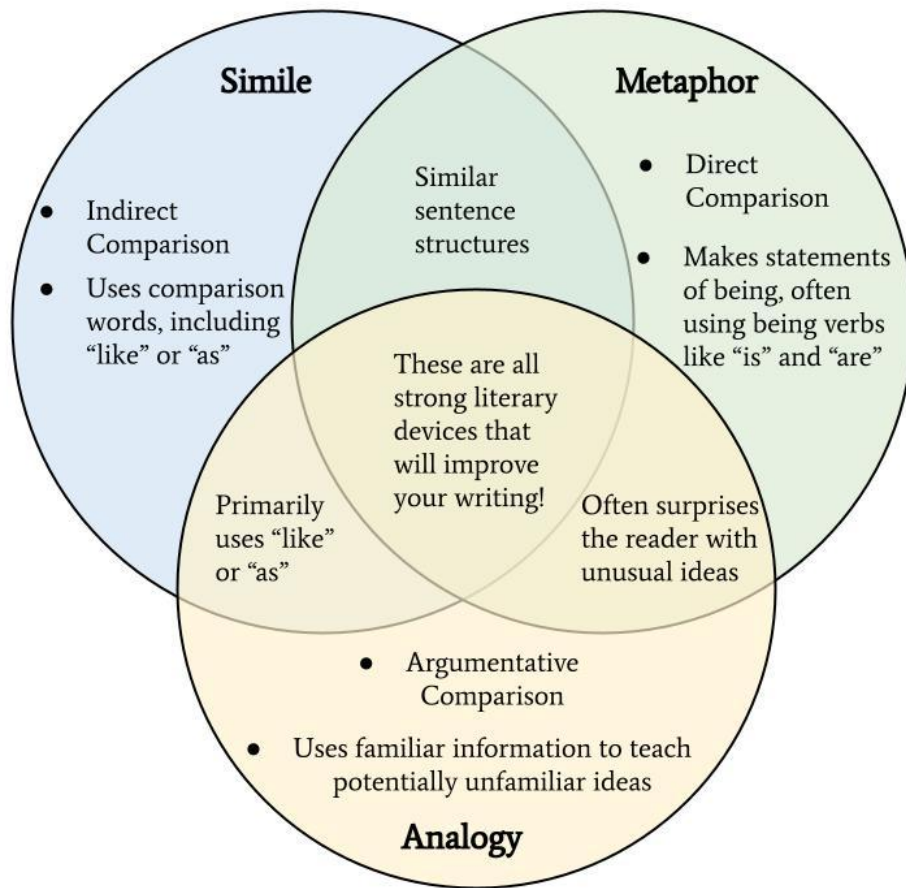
Simile

Metaphor

Similar sentence structures

• Indirect Comparison
• Uses comparison words, including "like" or "as"

• Direct Comparison
• Makes statements of being, often using being verbs like "is" and "are"

These are all strong literary devices that will improve your writing!

Primarily uses "like" or "as"

Often surprises the reader with unusual ideas

• Argumentative Comparison
• Uses familiar information to teach potentially unfamiliar ideas

Analogy